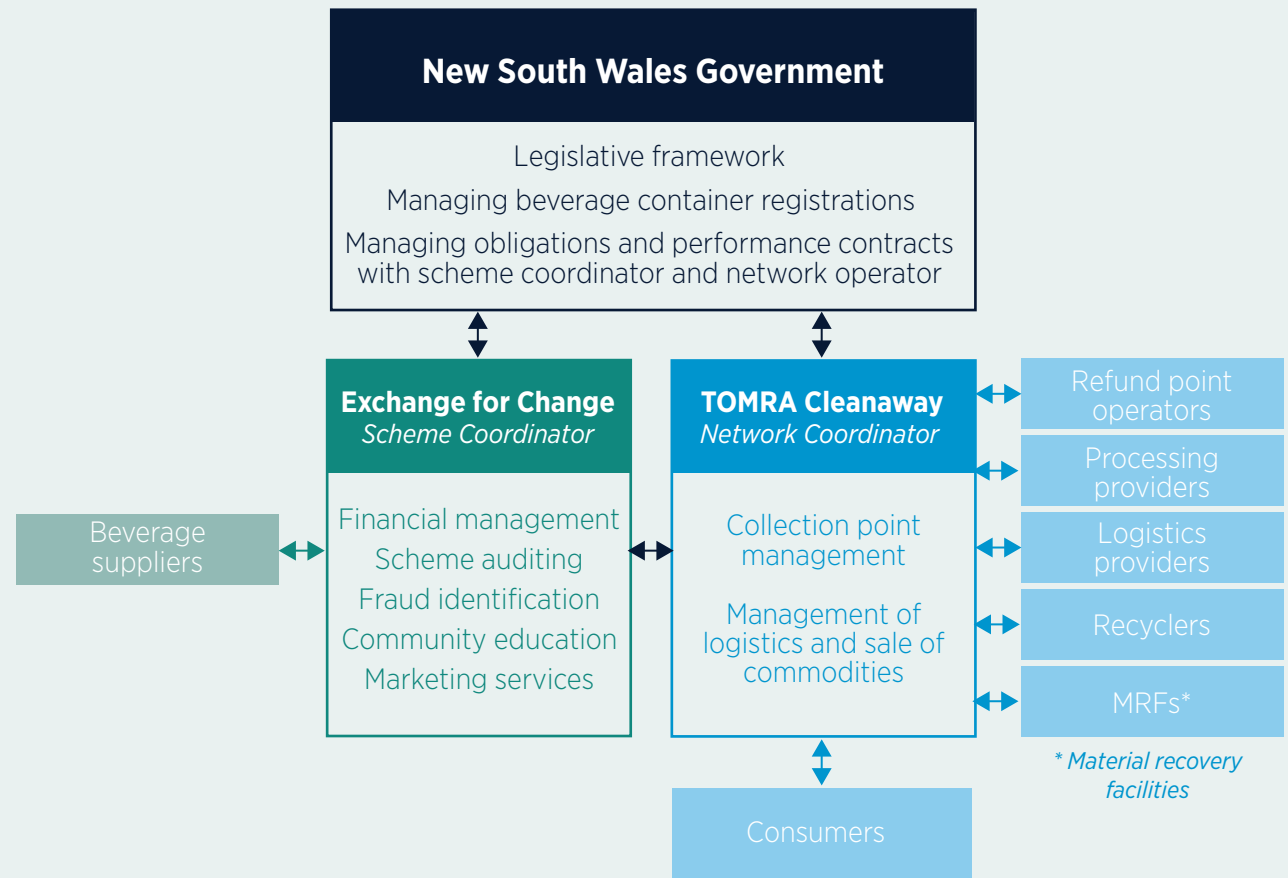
New South Wales Government

Legislative framework

Managing beverage container registrations

Managing obligations and performance contracts with scheme coordinator and network operator

Beverage suppliers

Exchange for Change
Scheme Coordinator

Financial management
Scheme auditing
Fraud identification
Community education
Marketing services

TOMRA Cleanaway
Network Coordinator

Collection point management

Management of logistics and sale of commodities

Refund point operators

Processing providers

Logistics providers

Recyclers

MRFs*

* Material recovery facilities

Consumers